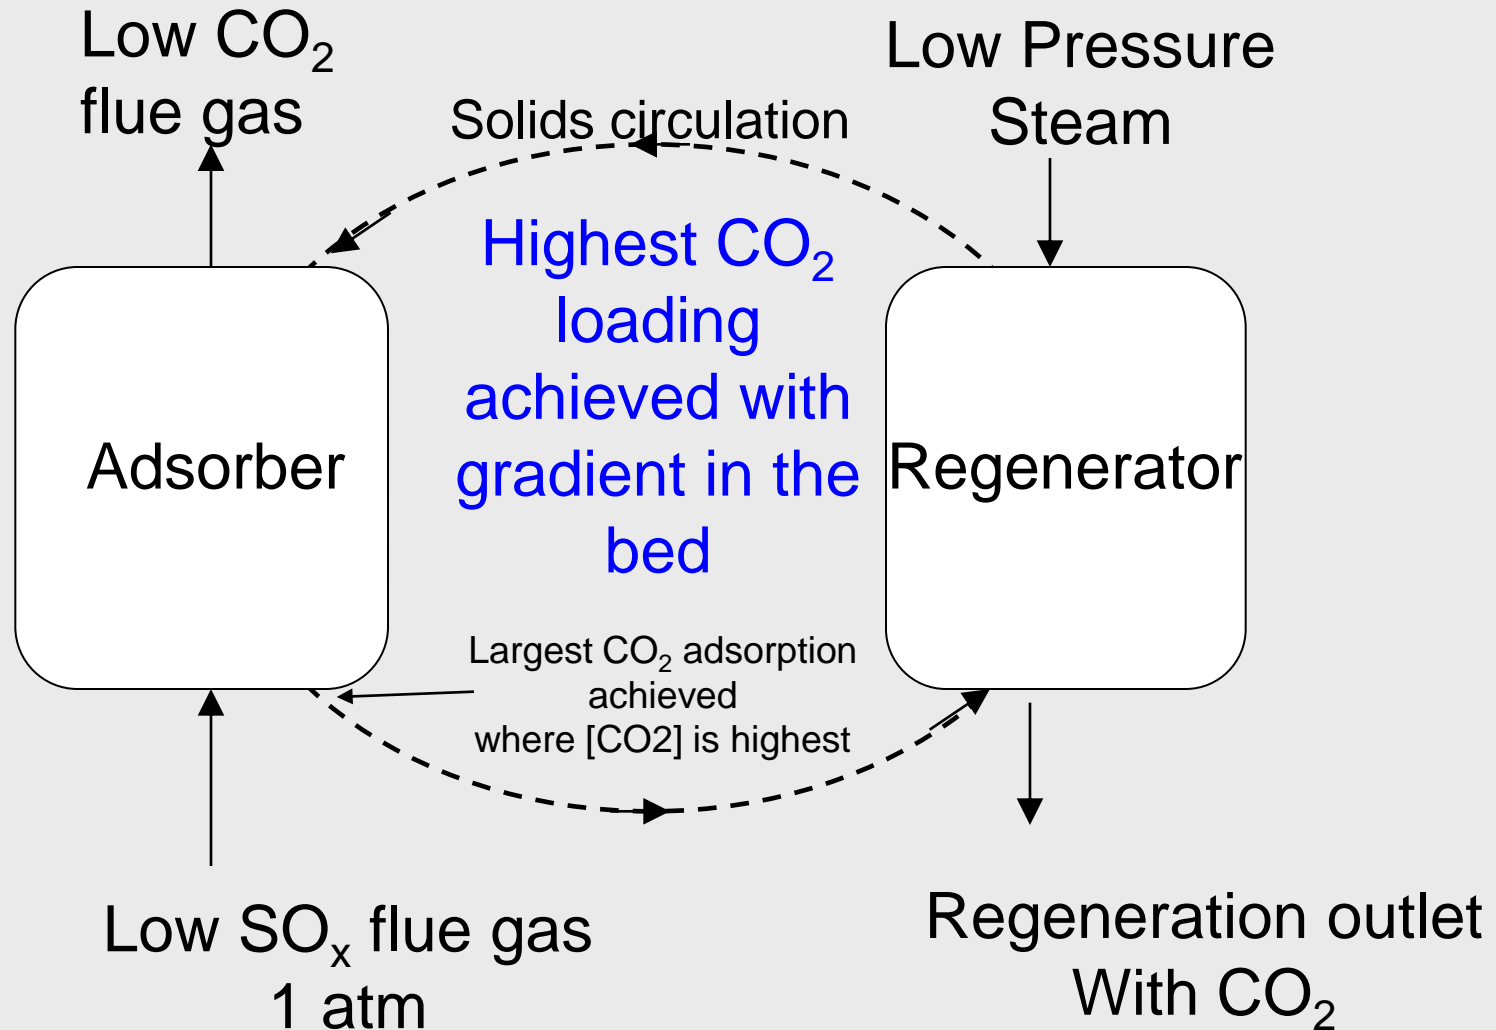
Low $CO_2$ flue gas

Solids circulation

Low Pressure Steam

Highest $CO_2$ loading achieved with gradient in the bed

Adsorber

Regenerator

Largest $CO_2$ adsorption achieved where [CO2] is highest

Low $SO_x$ flue gas 1 atm

Regeneration outlet With $CO_2$